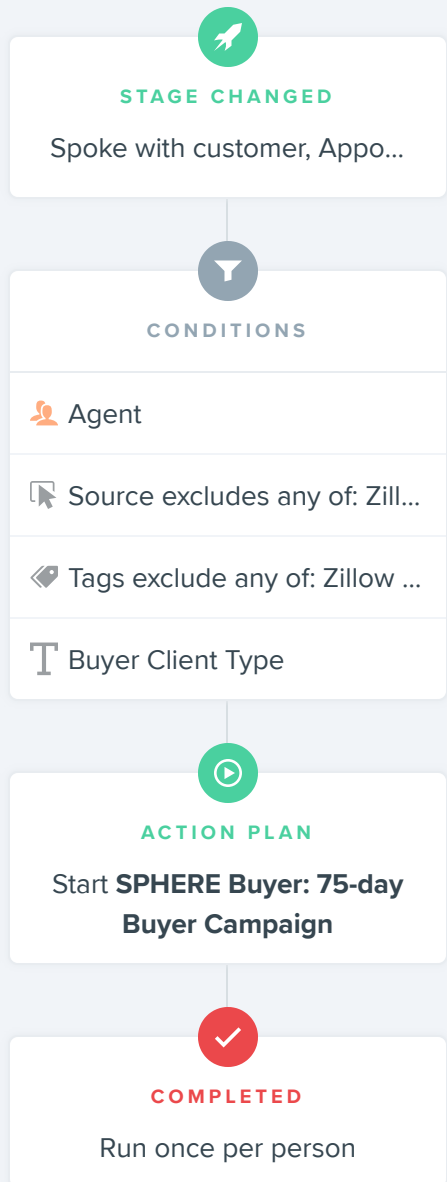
STAGE CHANGED

Spoke with customer, Appo...

CONDITIONS

Agent

Source excludes any of: Zill...

Tags exclude any of: Zillow ...

Buyer Client Type

ACTION PLAN

Start **SPHERE Buyer: 75-day Buyer Campaign**

COMPLETED

Run once per person